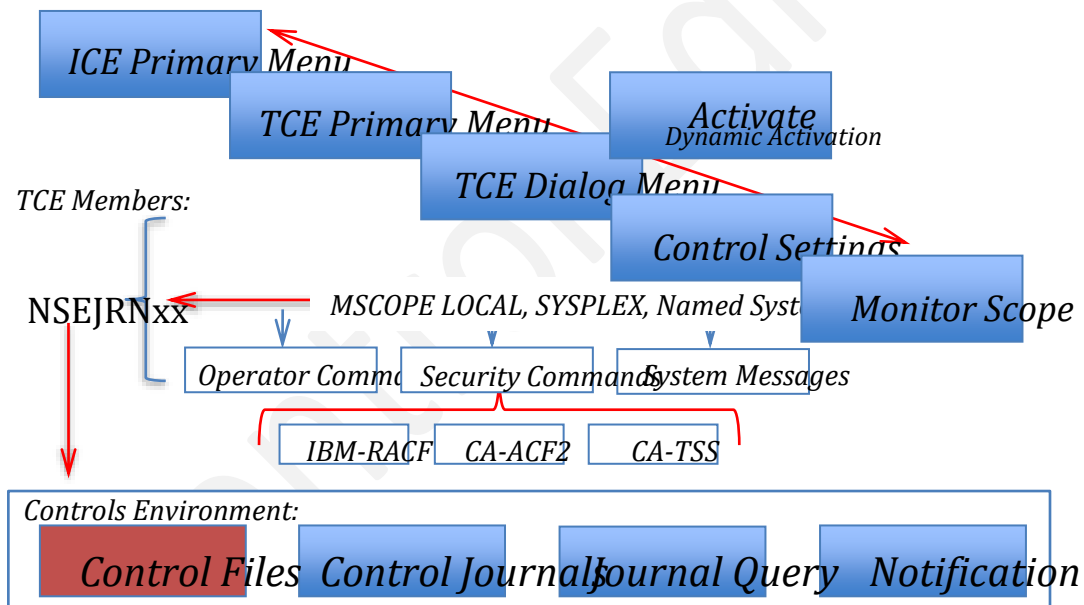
ICE Primary Menu

TCE Primary Menu

Activate
Dynamic Activation

TCE Dialog Menu

TCE Members:

Control Settings

NSEJRNxx

MSCOPE LOCAL, SYSPLEX, Named Syst

Monitor Scope

Operator Comma

Security Commands

System Messages

IBM-RACF

CA-ACF2

CA-TSS

Controls Environment:

Control Files

Control Journals

Journal Query

Notification